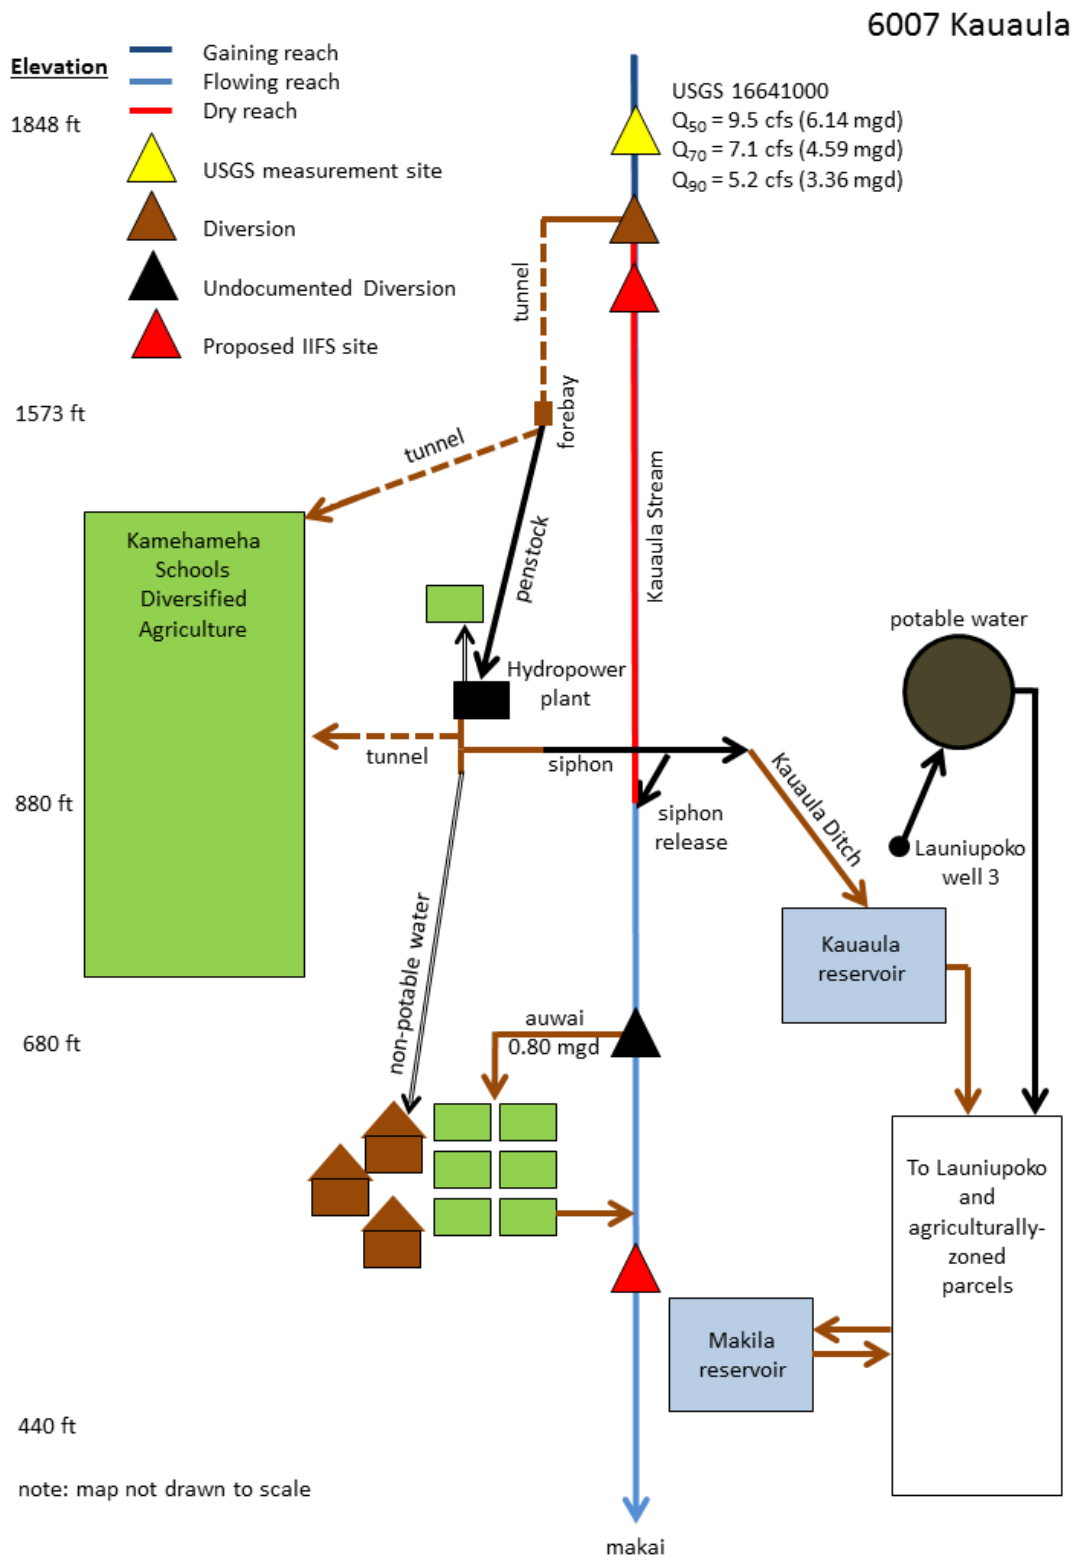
6007 Kauaula

Elevation

Gaining reach
Flowing reach
Dry reach
USGS measurement site
Diversion
Undocumented Diversion
Proposed IIFS site

1848 ft

USGS 16641000
$Q_{50}$ = 9.5 cfs (6.14 mgd)
$Q_{70}$ = 7.1 cfs (4.59 mgd)
$Q_{90}$ = 5.2 cfs (3.36 mgd)

tunnel

1573 ft

forebay

tunnel

Kauaula Stream

Kamehameha Schools Diversified Agriculture

penstock

potable water

Hydropower plant

tunnel

siphon

Kauaula Ditch

880 ft

siphon release

Launiupoko well 3

Kauaula reservoir

non-potable water

680 ft

auwai
0.80 mgd

To Launiupoko and agriculturally-zoned parcels

Makila reservoir

440 ft

note: map not drawn to scale

makai